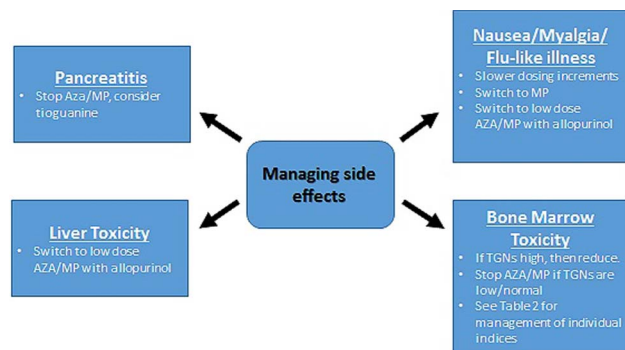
Managing side effects

Pancreatitis
- Stop Aza/MP, consider tioguanine

Nausea/Myalgia/ Flu-like illness
- Slower dosing increments
- Switch to MP
- Switch to low dose AZA/MP with allopurinol

Liver Toxicity
- Switch to low dose AZA/MP with allopurinol

Bone Marrow Toxicity
- If TGNs high, then reduce.
- Stop AZA/MP if TGNs are low/normal
- See Table 2 for management of individual indices